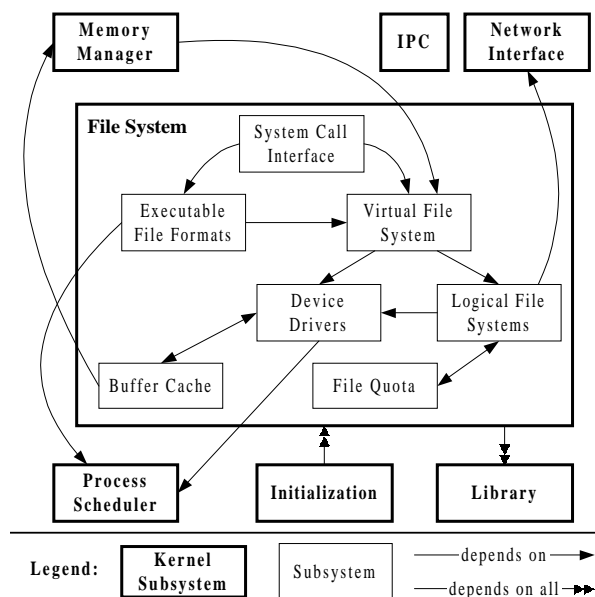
Memory Manager

IPC

Network Interface

File System

System Call Interface

Executable File Formats

Virtual File System

Device Drivers

Logical File Systems

Buffer Cache

File Quota

Process Scheduler

Initialization

Library

Legend:

Kernel Subsystem

Subsystem

depends on

depends on all